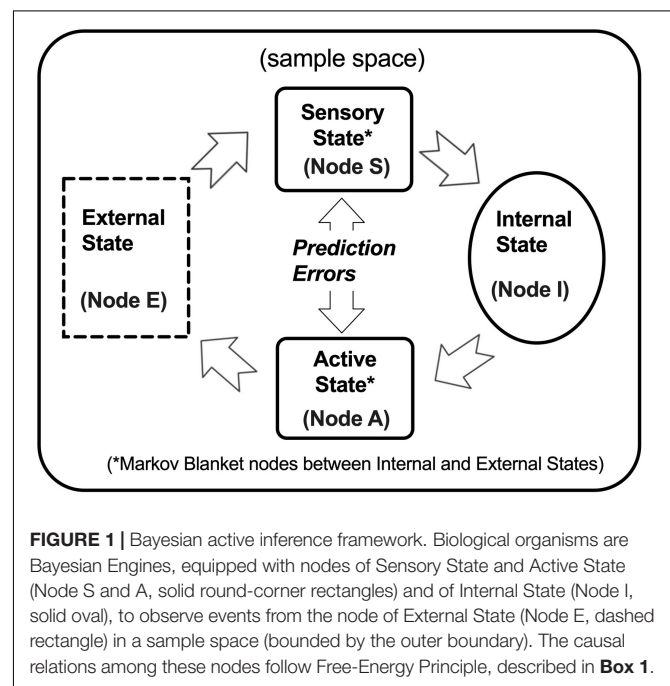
(sample space)

Sensory State* (Node S)

External State

(Node E)

Prediction Errors

Internal State

(Node I)

Active State* (Node A)

(*Markov Blanket nodes between Internal and External States)

FIGURE 1 | Bayesian active inference framework. Biological organisms are Bayesian Engines, equipped with nodes of Sensory State and Active State (Node S and A, solid round-corner rectangles) and of Internal State (Node I, solid oval), to observe events from the node of External State (Node E, dashed rectangle) in a sample space (bounded by the outer boundary). The causal relations among these nodes follow Free-Energy Principle, described in Box 1.